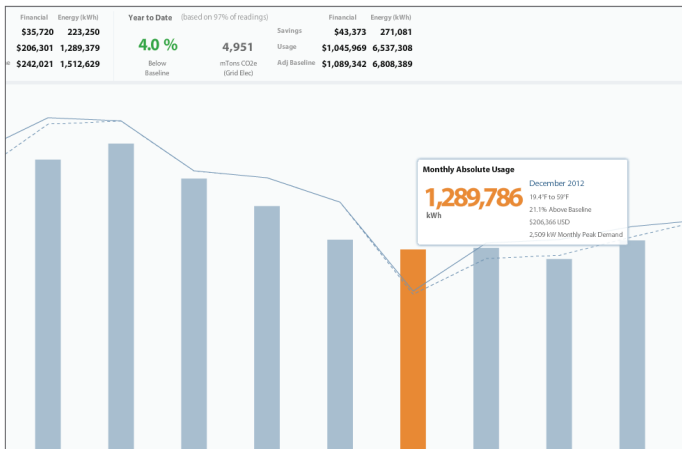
| | Financial | Energy (kWh) |
|---|---|---|
| | \$35,720 | 223,250 |
| | \$206,301 | 1,289,379 |
| e | \$242,021 | 1,512,629 |

Year to Date (based on 97% of readings)

4.0 %
Below Baseline

4,951
mTons CO2e (Grid Elec)

| | Financial | Energy (kWh) |
|---|---|---|
| Savings | \$43,373 | 271,081 |
| Usage | \$1,045,969 | 6,537,308 |
| Adj Baseline | \$1,089,342 | 6,808,389 |

Monthly Absolute Usage

1,289,786
kWh

December 2012
19.4°F to 59°F
21.1% Above Baseline
\$206,366 USD
2,509 kW Monthly Peak Demand